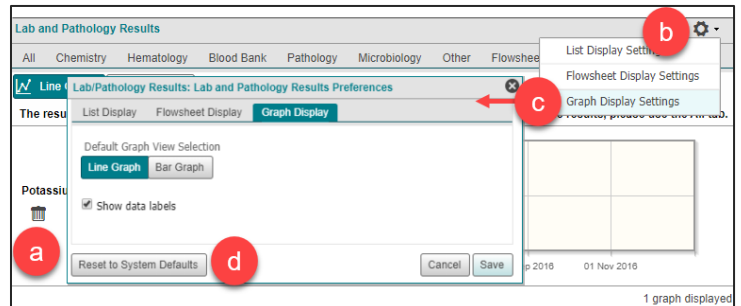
Lab and Pathology Results

All Chemistry Hematology Blood Bank Pathology Microbiology Other Flowshe

b

List Display Settin

Flowsheet Display Settings

Graph Display Settings

c

Line G

The resu

Lab/Pathology Results: Lab and Pathology Results Preferences

List Display Flowsheet Display Graph Display

Default Graph View Selection

Line Graph Bar Graph

Show data labels

Potassiu

a

Reset to System Defaults

d

Cancel Save

p 2016 01 Nov 2016

1 graph displayed